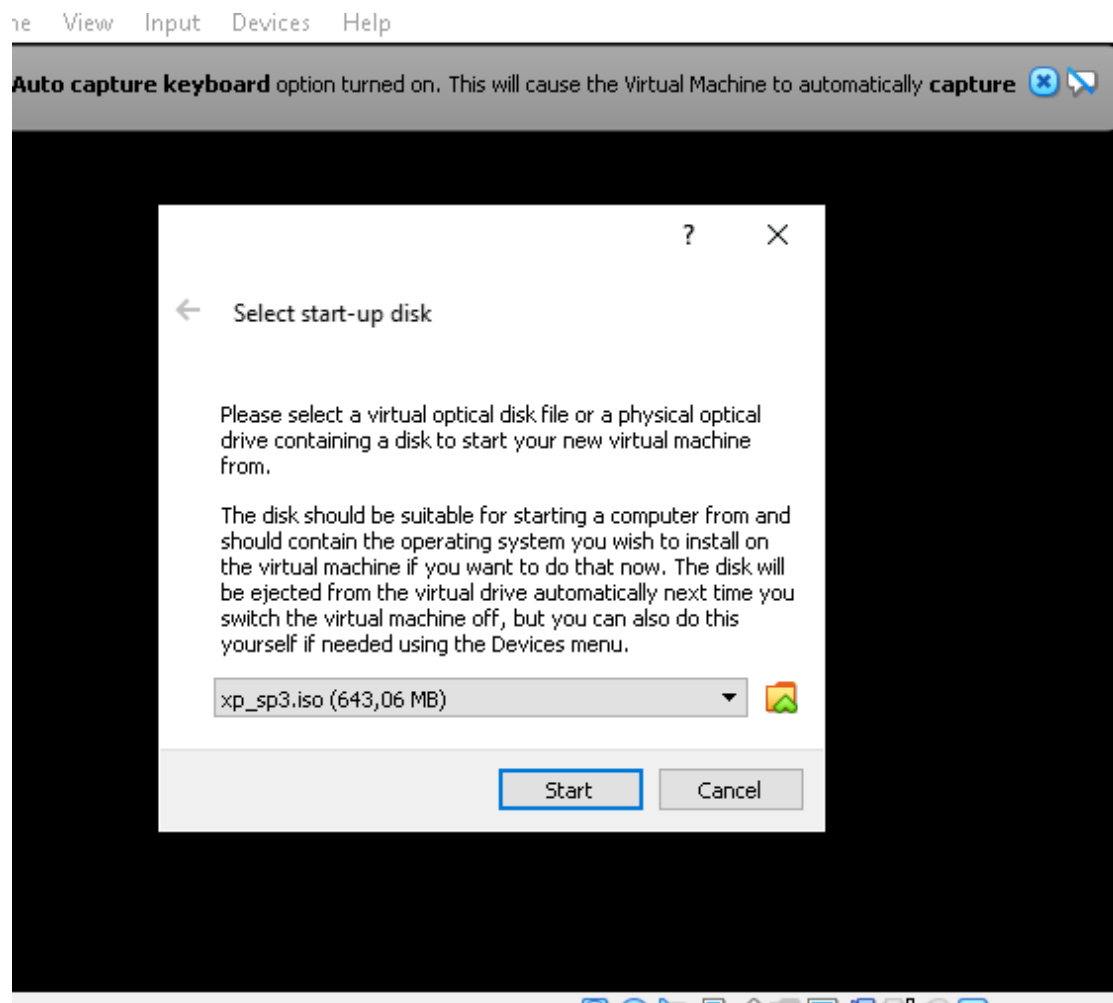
ne View Input Devices Help

**Auto capture keyboard** option turned on. This will cause the Virtual Machine to automatically **capture**

? X

Select start-up disk

Please select a virtual optical disk file or a physical optical drive containing a disk to start your new virtual machine from.

The disk should be suitable for starting a computer from and should contain the operating system you wish to install on the virtual machine if you want to do that now. The disk will be ejected from the virtual drive automatically next time you switch the virtual machine off, but you can also do this yourself if needed using the Devices menu.

xp_sp3.iso (643,06 MB)

Start Cancel